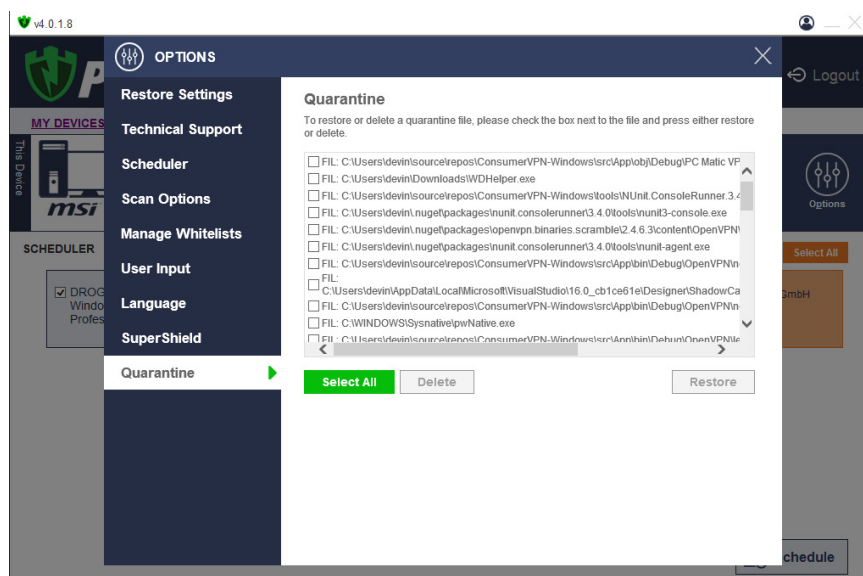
v4.0.1.8

Logout

MY DEVICES

This Device

msi

Options

SCHEDULER

Select All

DROG
Windo
Profes

GmbH

chedule

OPTIONS

Restore Settings
Technical Support
Scheduler
Scan Options
Manage Whitelists
User Input
Language
SuperShield
Quarantine

Quarantine

To restore or delete a quarantine file, please check the box next to the file and press either restore or delete.

FIL: C:\Users\devin\source\repos\ConsumerVPN-Windows\src\App\obj\Debug\PC Matic VP
FIL: C:\Users\devin\Downloads\WDHelper.exe
FIL: C:\Users\devin\source\repos\ConsumerVPN-Windows\tools\NUnit.ConsoleRunner.3.4
FIL: C:\Users\devin\.nuget\packages\nunit.consolerunner\3.4.0\tools\nunit3-console.exe
FIL: C:\Users\devin\.nuget\packages\openvpn.binaries.scramble\2.4.6.3\content\OpenVPN\
FIL: C:\Users\devin\.nuget\packages\nunit.consolerunner\3.4.0\tools\nunit-agent.exe
FIL: C:\Users\devin\source\repos\ConsumerVPN-Windows\src\App\bin\Debug\OpenVPN\n
FIL: C:\Users\devin\AppData\Local\Microsoft\VisualStudio\16.0_cb1ce61e\Designer\ShadowCa
FIL: C:\Users\devin\source\repos\ConsumerVPN-Windows\src\App\bin\Debug\OpenVPN\n
FIL: C:\WINDOWS\Sysnative\pwNative.exe
FIL: C:\Users\devin\source\repos\ConsumerVPN-Windows\src\App\bin\Debug\OpenVPN\a

Select All
Delete
Restore